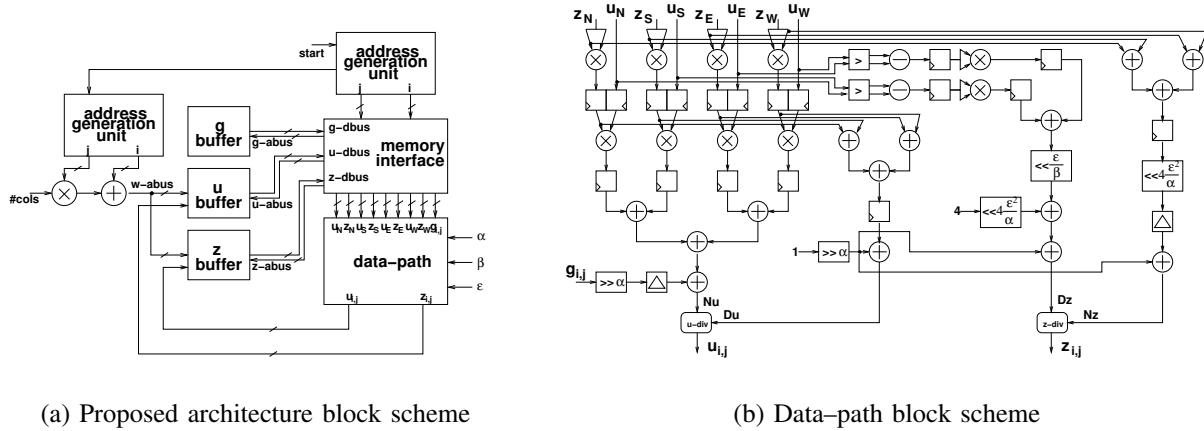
start
address generation unit
j
i
address generation unit
j
i
g buffer
g-dbus
g-abus
u-dbus
memory interface
u buffer
z-dbus
u-abus
#cols
w-abus
z buffer
z-abus
$u_N z_N u_S z_S u_E z_E u_W z_W g_{i,j}$
$\alpha$
data-path
$\beta$
$\varepsilon$
$u_{i,j}$
$z_{i,j}$

$z_N$ $u_N$ $z_S$ $u_S$ $z_E$ $u_E$ $z_W$ $u_W$
>
>
$<<\frac{\varepsilon}{\beta}$
4
$<<4\frac{\varepsilon^2}{\alpha}$
$<<4\frac{\varepsilon^2}{\alpha}$
1
$>>\alpha$
$g_{i,j}$
$>>\alpha$
Nu
Du
u-div
$u_{i,j}$
Dz
Nz
z-div
$z_{i,j}$

(a) Proposed architecture block scheme

(b) Data–path block scheme